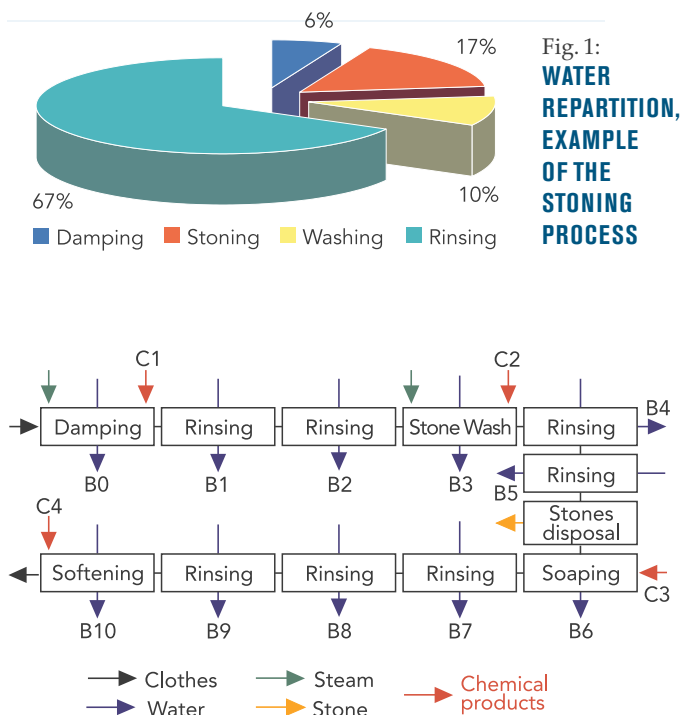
6%

17%

Fig. 1:
WATER REPARTITION, EXAMPLE OF THE STONING PROCESS

67%

10%

Damping Stoning Washing Rinsing

C1

C2

Damping

Rinsing

Rinsing

Stone Wash

Rinsing

B4

B0

B1

B2

B3

Rinsing

B5

C4

Stones disposal

Softening

Rinsing

Rinsing

Rinsing

Soaping

C3

B10

B9

B8

B7

B6

Clothes

Steam

Chemical products

Water

Stone